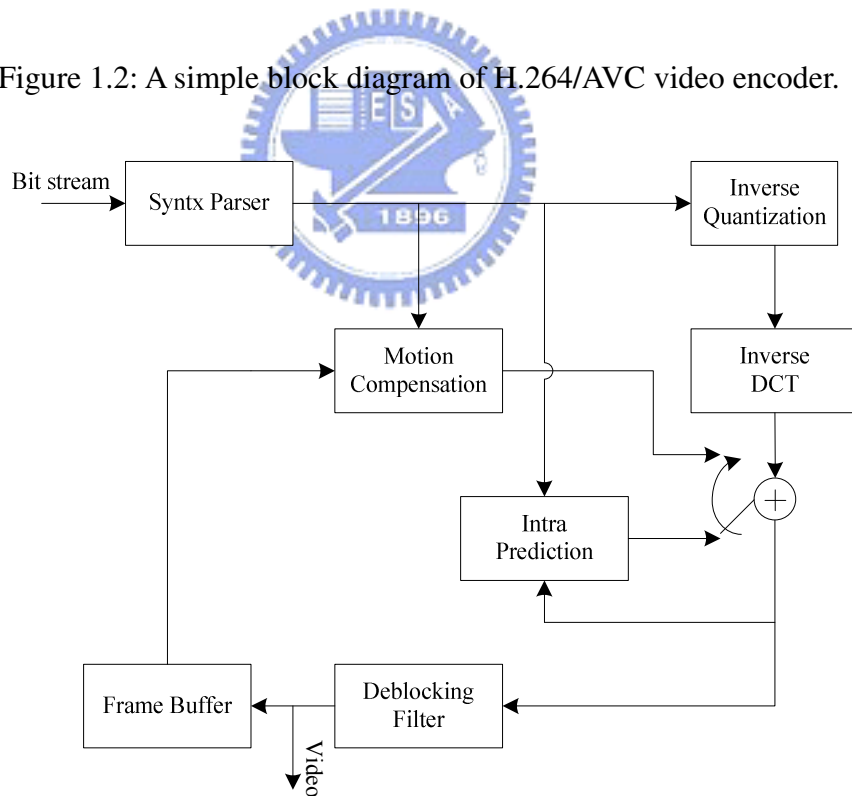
Figure 1.2: A simple block diagram of H.264/AVC video encoder.

E S

1896

Bit stream

Syntx Parser

Inverse Quantization

Motion Compensation

Inverse DCT

$+$

Intra Prediction

Frame Buffer

Deblocking Filter

Video